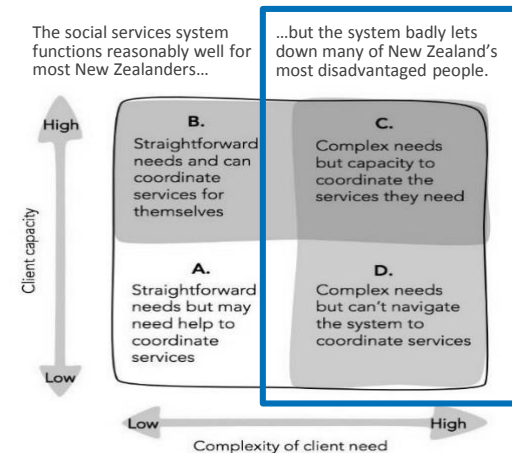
The social services system functions reasonably well for most New Zealanders…

…but the system badly lets down many of New Zealand's most disadvantaged people.

High

Client capacity

Low

B.
Straightforward needs and can coordinate services for themselves

C.
Complex needs but capacity to coordinate the services they need

A.
Straightforward needs but may need help to coordinate services

D.
Complex needs but can't navigate the system to coordinate services

Low

High

Complexity of client need